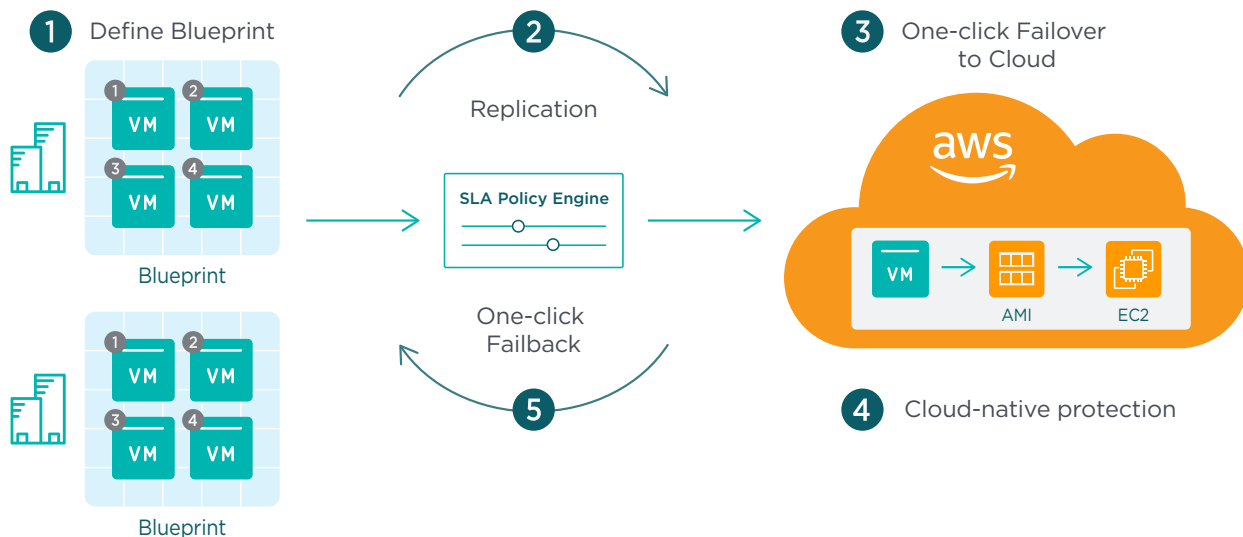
1 Define Blueprint

1 VM 2 VM
3 VM 4 VM

Blueprint

1 VM 2 VM
3 VM 4 VM

Blueprint

2

Replication

SLA Policy Engine

One-click Failback

5

3 One-click Failover to Cloud

aws

VM AMI EC2

4 Cloud-native protection